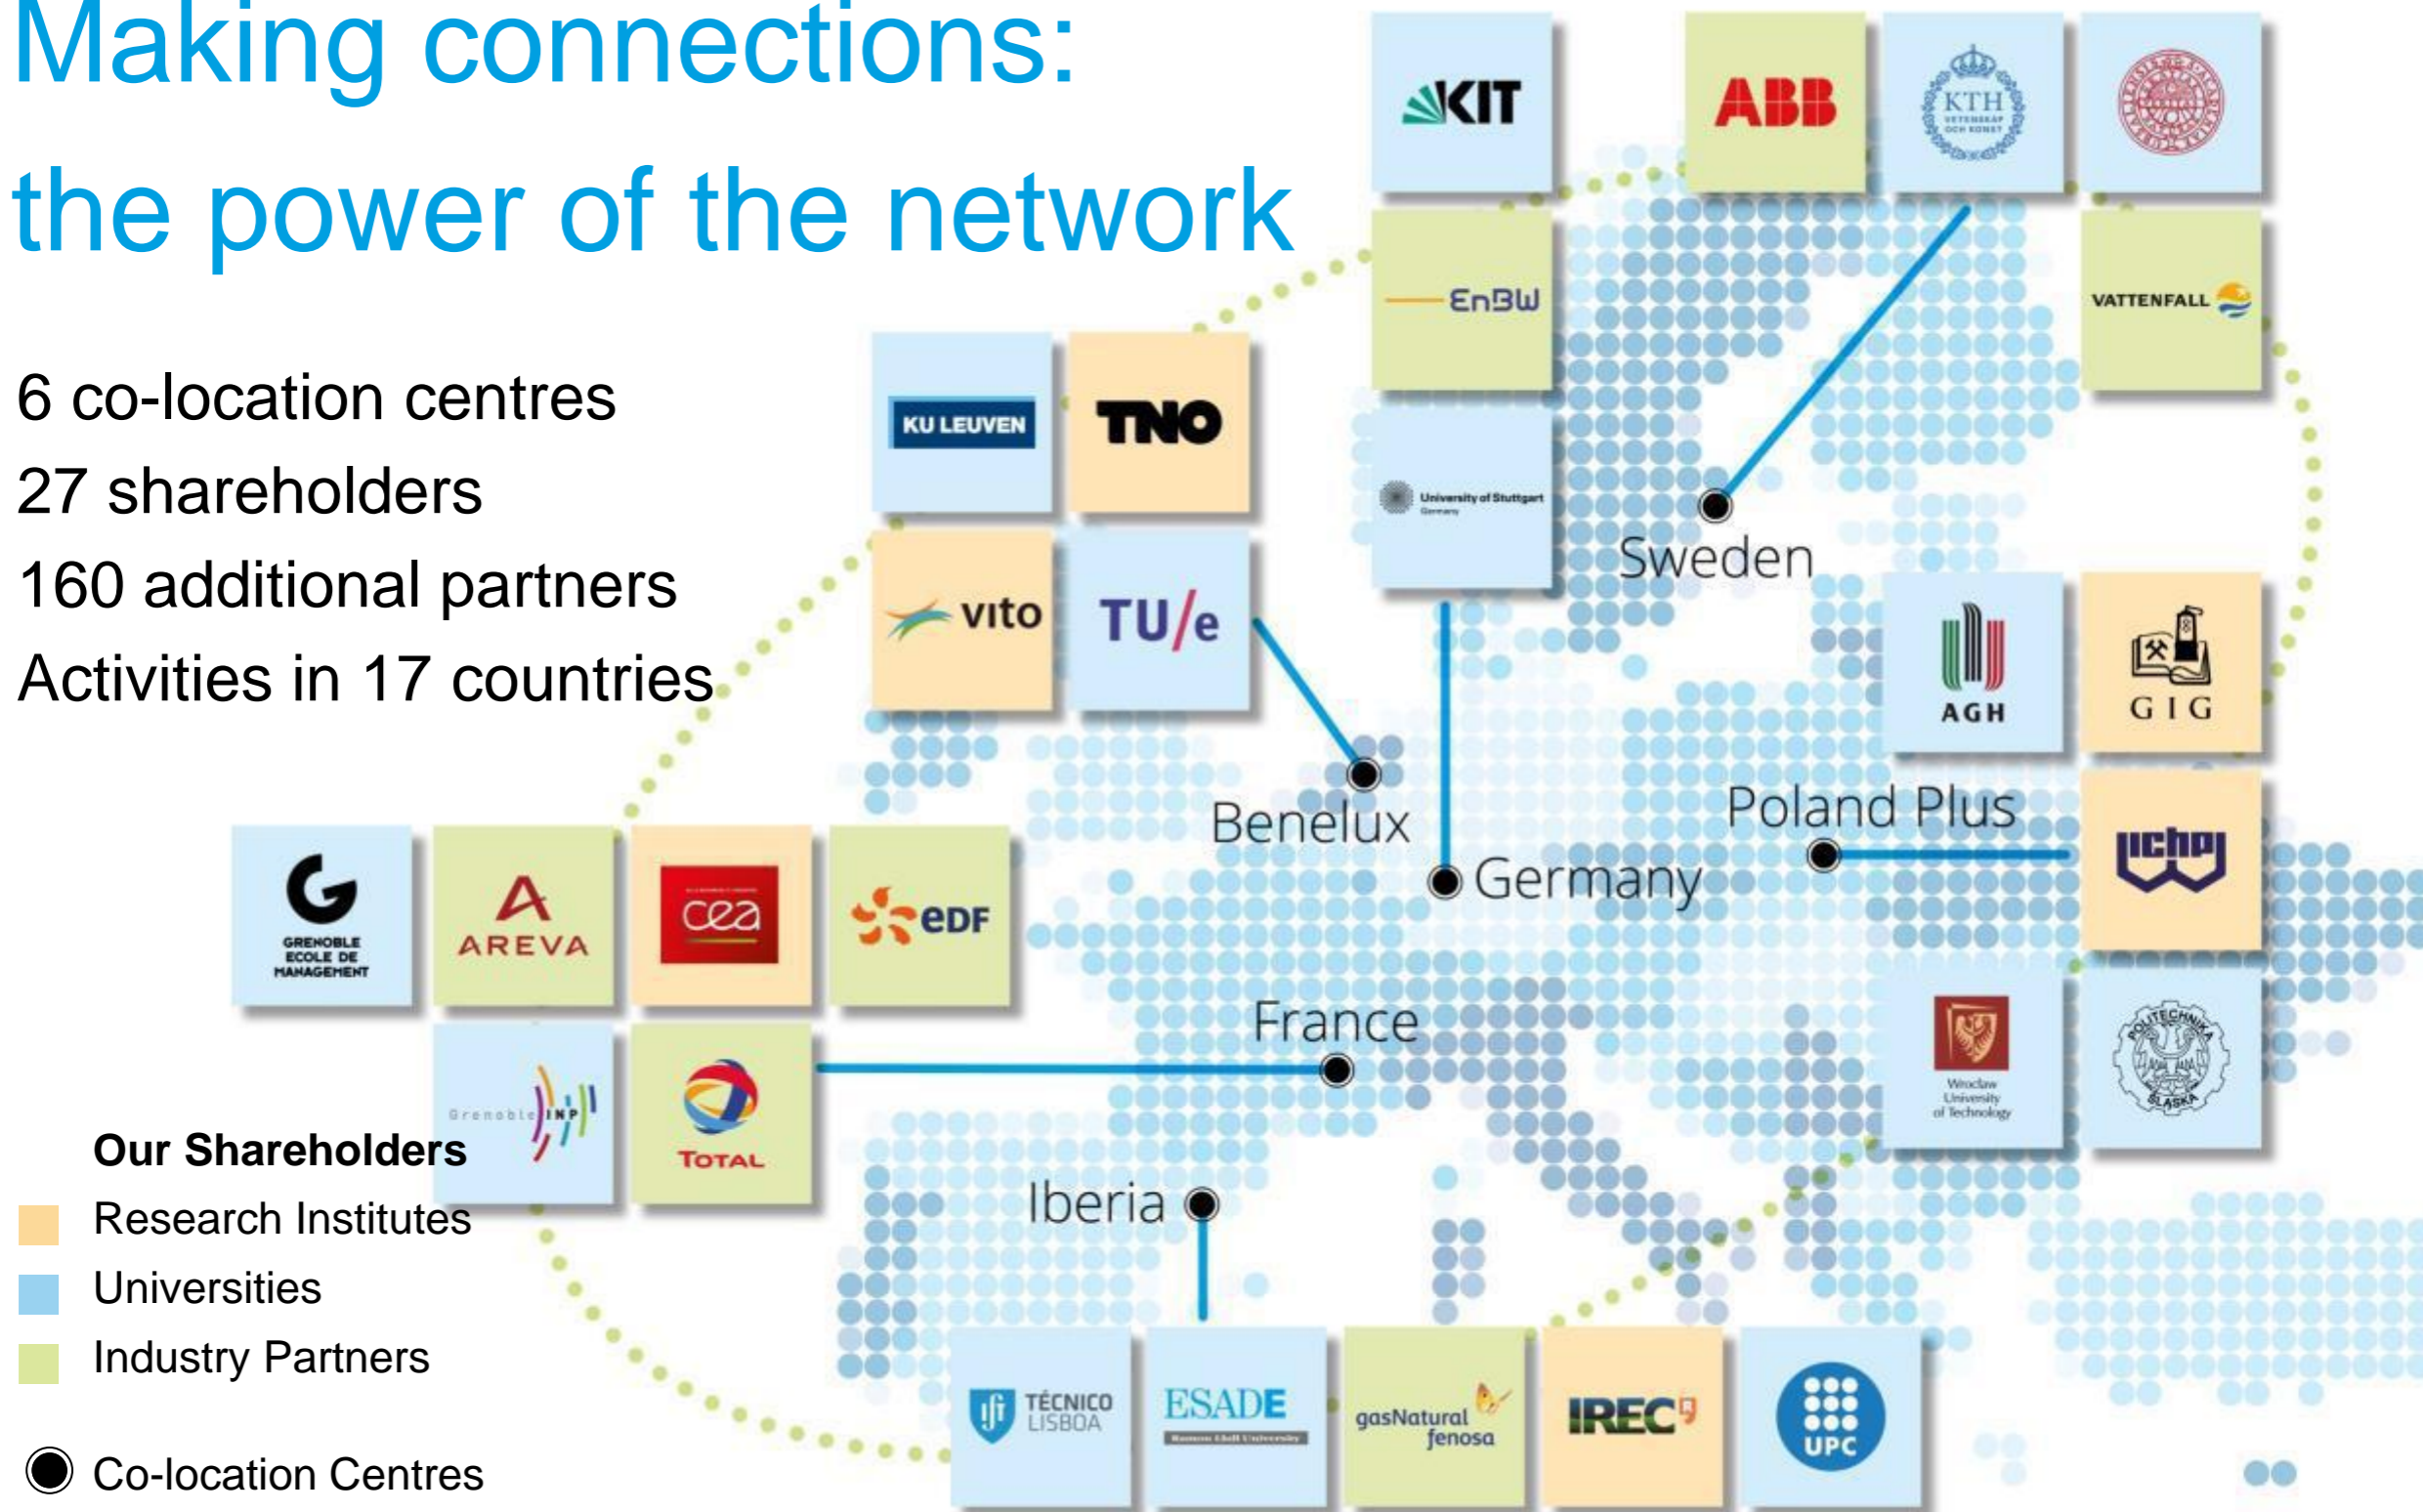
Making connections:
the power of the network

6 co-location centres
27 shareholders
160 additional partners
Activities in 17 countries

KIT
ABB
KTH
EnBW
VATTENFALL
KU LEUVEN
TNO
University of Stuttgart
vito
TU/e
Sweden
AGH
GIG
Benelux
Poland Plus
Germany
GRENOBLE ECOLE DE MANAGEMENT
AREVA
cea
eDF
France
Wroclaw University of Technology
Grenoble INP
TOTAL
Our Shareholders
Research Institutes
Universities
Industry Partners
Co-location Centres
Iberia
TÉCNICO LISBOA
ESADE
gasNatural fenosa
IREC
UPC